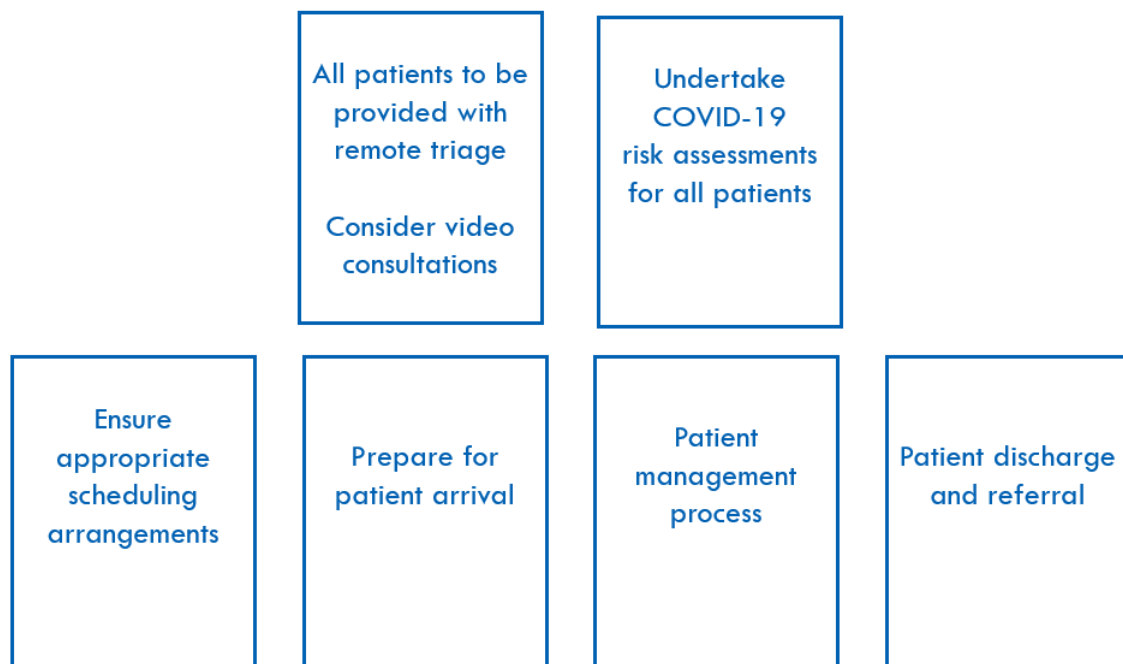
All patients to be provided with remote triage

Consider video consultations

Undertake COVID-19 risk assessments for all patients

Ensure appropriate scheduling arrangements

Prepare for patient arrival

Patient management process

Patient discharge and referral